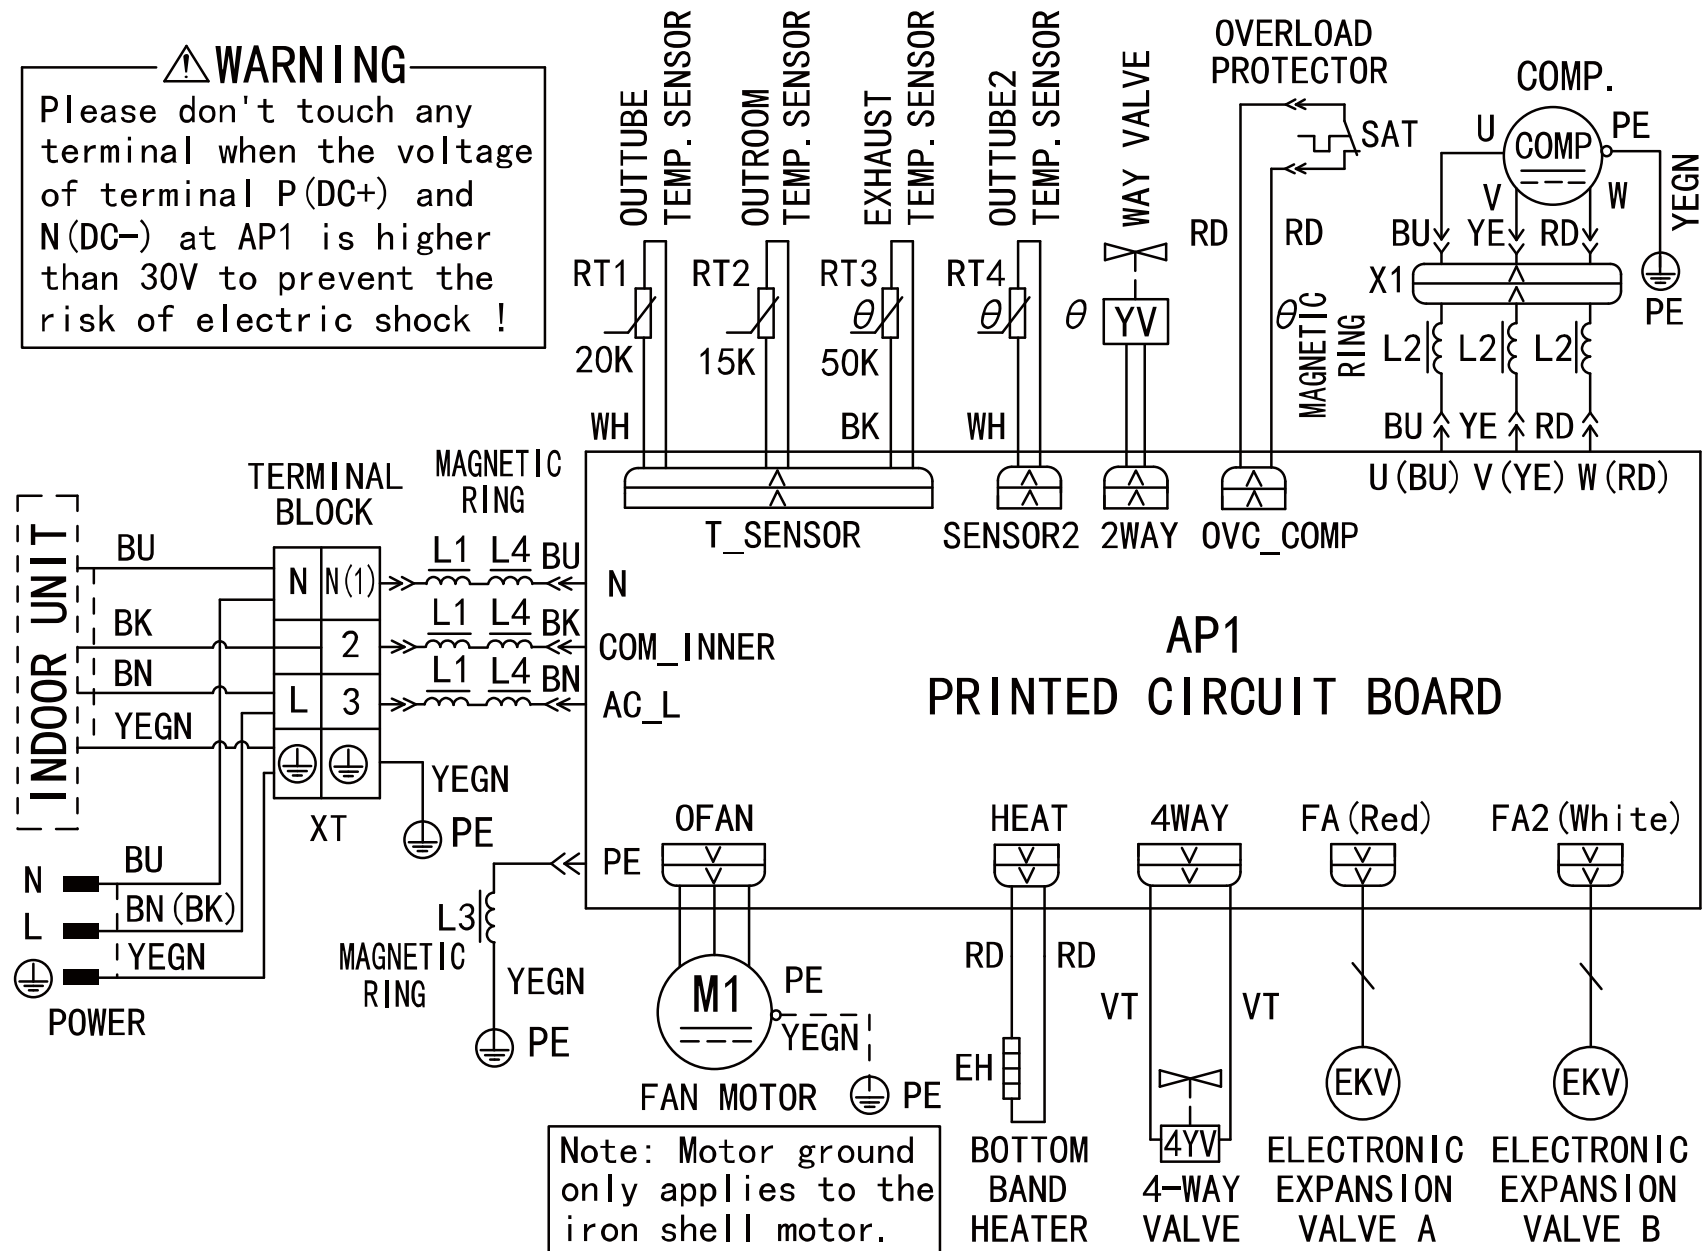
⚠WARNING
Please don't touch any terminal when the voltage of terminal P(DC+) and N(DC−) at AP1 is higher than 30V to prevent the risk of electric shock !

OUTTUBE TEMP. SENSOR
OUTROOM TEMP. SENSOR
EXHAUST TEMP. SENSOR
OUTTUBE2 TEMP. SENSOR
WAY VALVE
OVERLOAD PROTECTOR
SAT
COMP.
COMP
U
PE
V
W
YEGN
RT1
RT2
RT3
RT4
$\theta$
$\theta$
$\theta$
YV
RD
RD
$\theta$
MAGNETIC RING
BU
YE
RD
X1
PE
L2
L2
L2
20K
15K
50K
WH
BK
WH
BU
YE
RD
U(BU) V(YE) W(RD)
T_SENSOR
SENSOR2
2WAY
OVC_COMP
TERMINAL BLOCK
MAGNETIC RING
INDOOR UNIT
BU
BK
BN
YEGN
N
N(1)
2
L
3
L1
L4
BU
L1
L4
BK
L1
L4
BN
N
COM_INNER
AC_L
AP1
PRINTED CIRCUIT BOARD
YEGN
PE
XT
OFAN
HEAT
4WAY
FA(Red)
FA2(White)
N
BU
L
BN(BK)
YEGN
POWER
PE
L3
MAGNETIC RING
YEGN
PE
M1
PE
YEGN
FAN MOTOR
PE
RD
RD
VT
VT
EH
4YV
EKV
EKV
Note: Motor ground only applies to the iron shell motor.
BOTTOM BAND HEATER
4-WAY VALVE
ELECTRONIC EXPANSION VALVE A
ELECTRONIC EXPANSION VALVE B